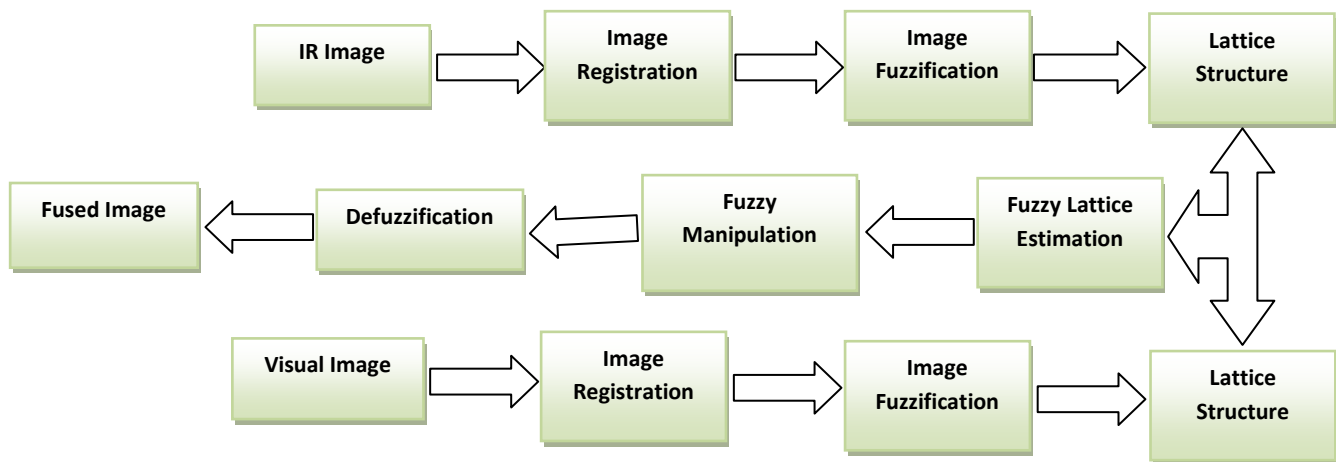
IR Image

Image Registration

Image Fuzzification

Lattice Structure

Fused Image

Defuzzification

Fuzzy Manipulation

Fuzzy Lattice Estimation

Visual Image

Image Registration

Image Fuzzification

Lattice Structure